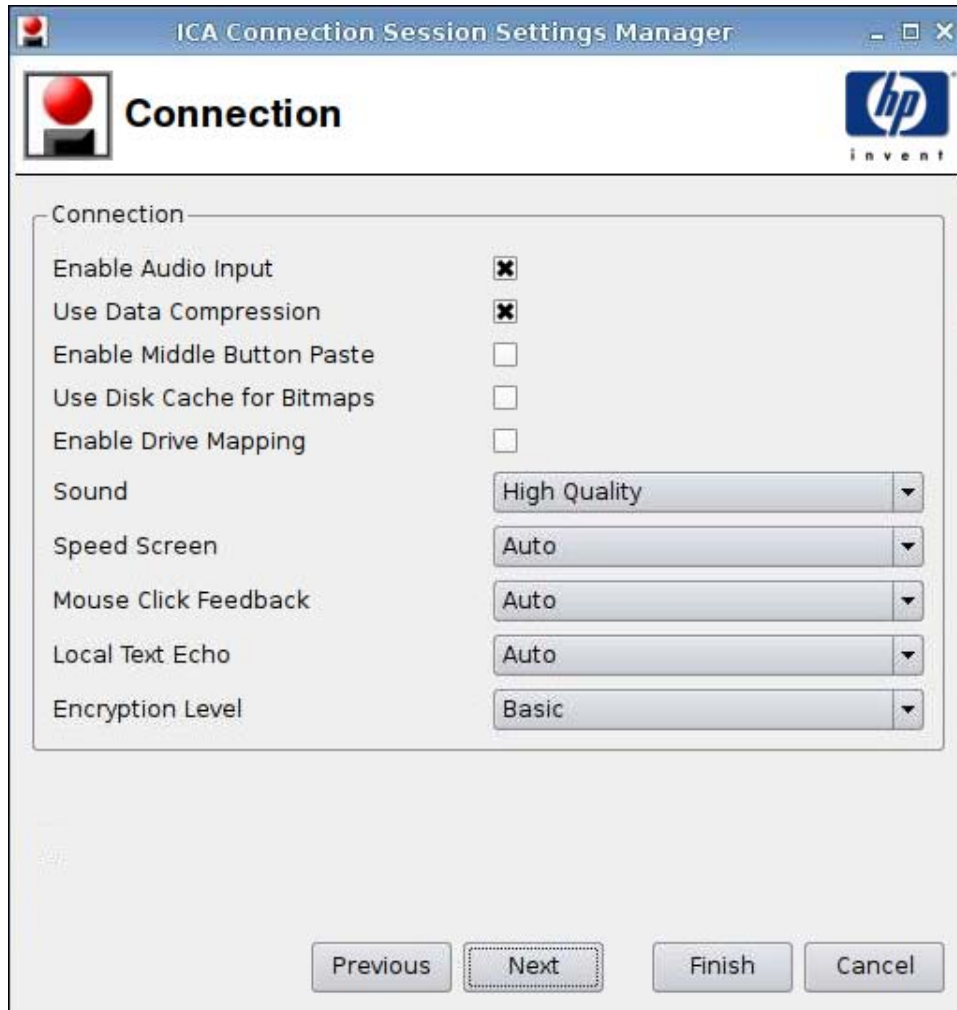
ICA Connection Session Settings Manager

Connection

hp invent

Connection

Enable Audio Input

Use Data Compression

Enable Middle Button Paste

Use Disk Cache for Bitmaps

Enable Drive Mapping

Sound High Quality

Speed Screen Auto

Mouse Click Feedback Auto

Local Text Echo Auto

Encryption Level Basic

Previous Next Finish Cancel